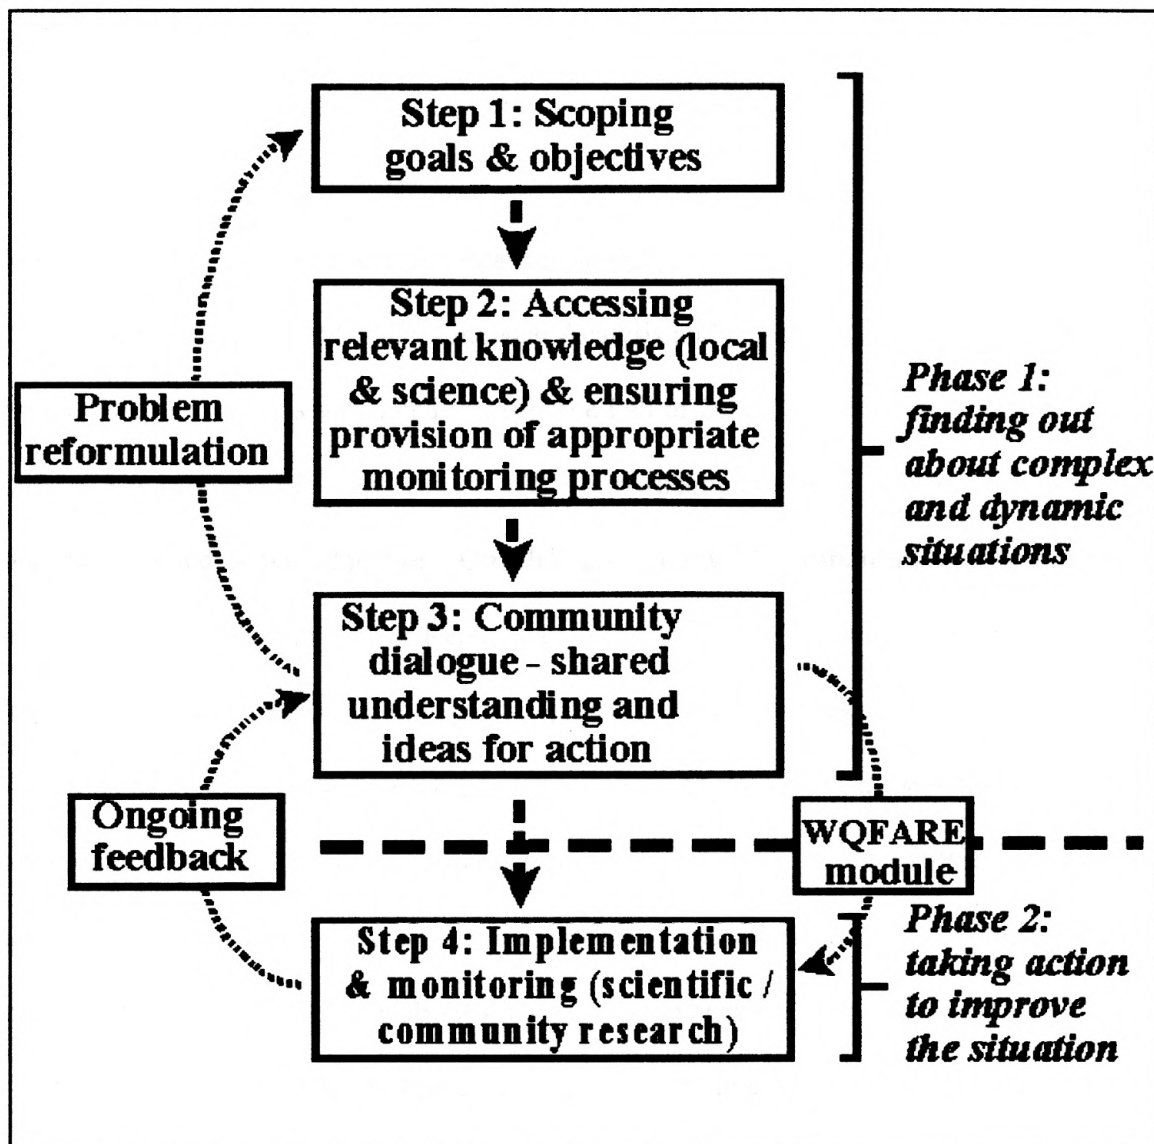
Step 1: Scoping goals & objectives

Step 2: Accessing relevant knowledge (local & science) & ensuring provision of appropriate monitoring processes

Problem reformulation

Phase 1: finding out about complex and dynamic situations

Step 3: Community dialogue - shared understanding and ideas for action

Ongoing feedback

WQFARE module

Phase 2: taking action to improve the situation

Step 4: Implementation & monitoring (scientific / community research)